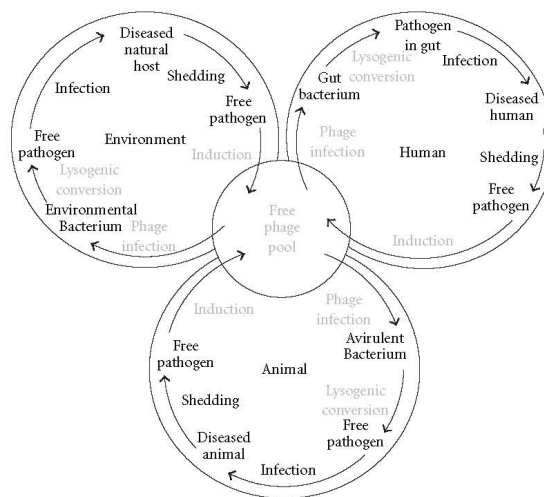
Diseased natural host

Shedding

Infection

Free pathogen

Free pathogen

Environment

Induction

Lysogenic conversion

Environmental Bacterium

Phage infection

Pathogen in gut

Lysogenic conversion

Infection

Gut bacterium

Diseased human

Phage infection

Human

Shedding

Free pathogen

Free phage pool

Induction

Induction

Phage infection

Avirulent Bacterium

Free pathogen

Animal

Shedding

Lysogenic conversion

Free pathogen

Diseased animal

Infection